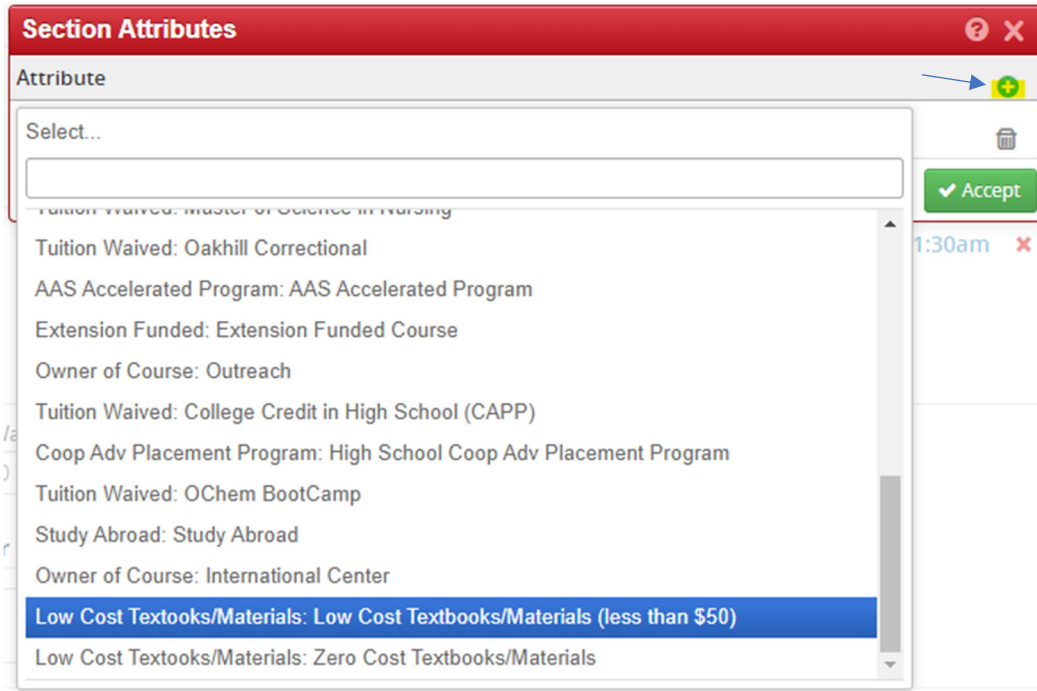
Section Attributes

Attribute

Select...

Accept

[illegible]1:30am

Tuition Waived: Master of Science in Nursing

Tuition Waived: Oakhill Correctional

AAS Accelerated Program: AAS Accelerated Program

Extension Funded: Extension Funded Course

Owner of Course: Outreach

Tuition Waived: College Credit in High School (CAPP)

Coop Adv Placement Program: High School Coop Adv Placement Program

Tuition Waived: OChem BootCamp

Study Abroad: Study Abroad

Owner of Course: International Center

Low Cost Textooks/Materials: Low Cost Textbooks/Materials (less than $50)

Low Cost Textooks/Materials: Zero Cost Textbooks/Materials